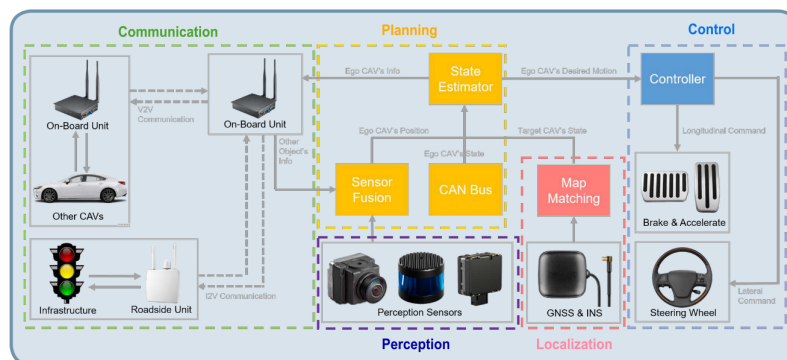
Communication

Planning

Control

On-Board Unit

V2V Communication

On-Board Unit

Ego CAV's Info

State Estimator

Ego CAV's Desired Motion

Controller

Other CAVs

Other Object's Info

Ego CAV's Position

Ego CAV's State

Target CAV's State

Longitudinal Command

Sensor Fusion

CAN Bus

Map Matching

Brake & Accelerate

Infrastructure

Roadside Unit

I2V Communication

Perception Sensors

GNSS & INS

Lateral Command

Steering Wheel

Perception

Localization